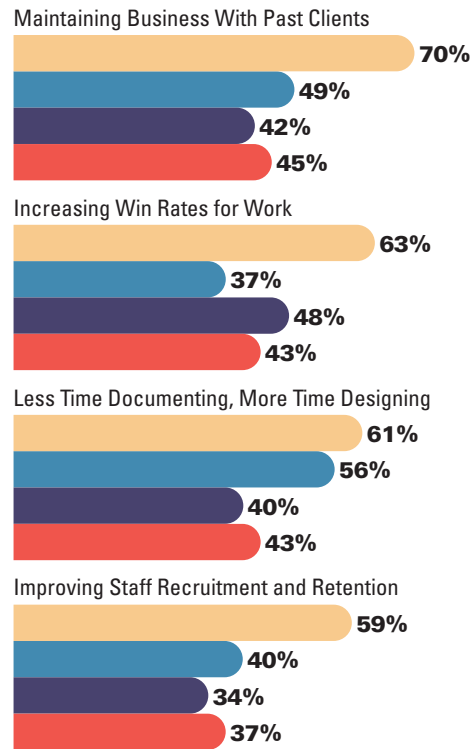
Maintaining Business With Past Clients

70%

49%

42%

45%

Increasing Win Rates for Work

63%

37%

48%

43%

Less Time Documenting, More Time Designing

61%

56%

40%

43%

Improving Staff Recruitment and Retention

59%

40%

34%

37%